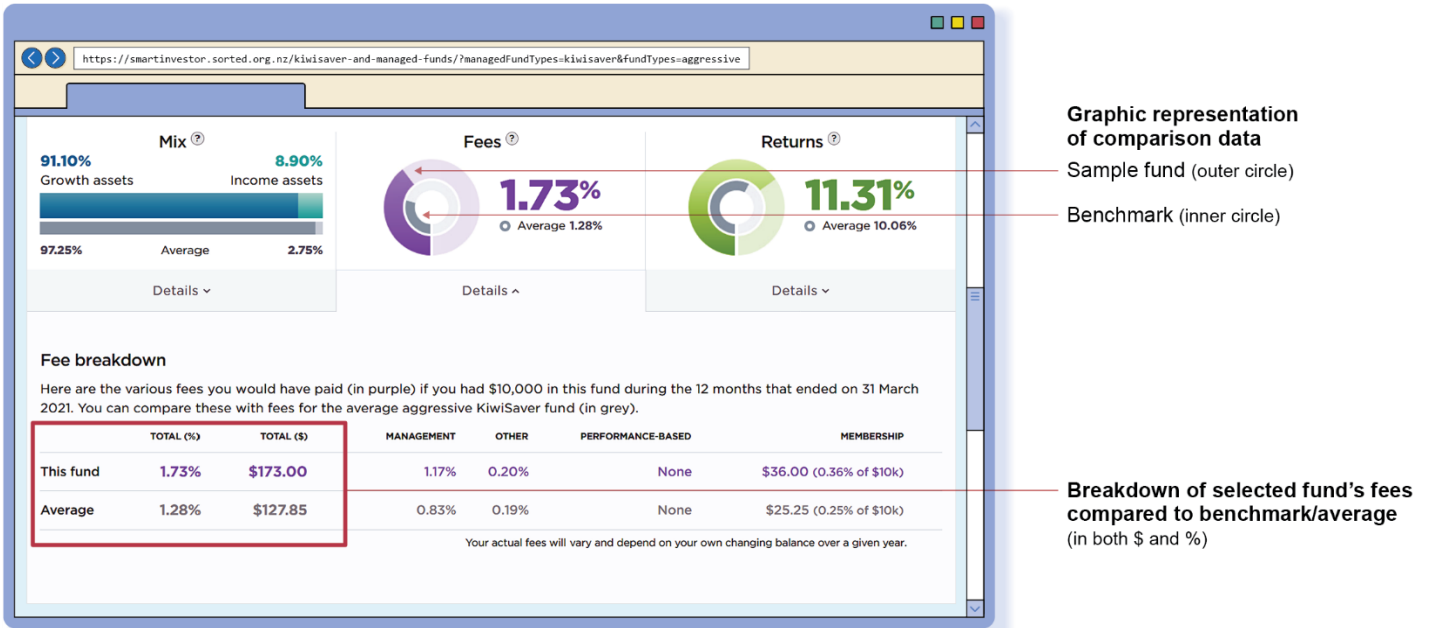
https://smartinvestor.sorted.org.nz/kiwisaver-and-managed-funds/?managedFundTypes=kiwisaver&fundTypes=aggressive

Mix ?
91.10%
Growth assets
8.90%
Income assets
97.25% Average 2.75%
Details

Fees ?
1.73%
Average 1.28%
Details

Returns ?
11.31%
Average 10.06%
Details

Fee breakdown

Here are the various fees you would have paid (in purple) if you had $10,000 in this fund during the 12 months that ended on 31 March 2021. You can compare these with fees for the average aggressive KiwiSaver fund (in grey).

| | TOTAL (%) | TOTAL ($) | MANAGEMENT | OTHER | PERFORMANCE-BASED | MEMBERSHIP |
|---|---|---|---|---|---|---|
| This fund | 1.73% | $173.00 | 1.17% | 0.20% | None | $36.00 (0.36% of $10k) |
| Average | 1.28% | $127.85 | 0.83% | 0.19% | None | $25.25 (0.25% of $10k) |

Your actual fees will vary and depend on your own changing balance over a given year.

Graphic representation of comparison data
Sample fund (outer circle)
Benchmark (inner circle)

Breakdown of selected fund's fees compared to benchmark/average
(in both $ and %)